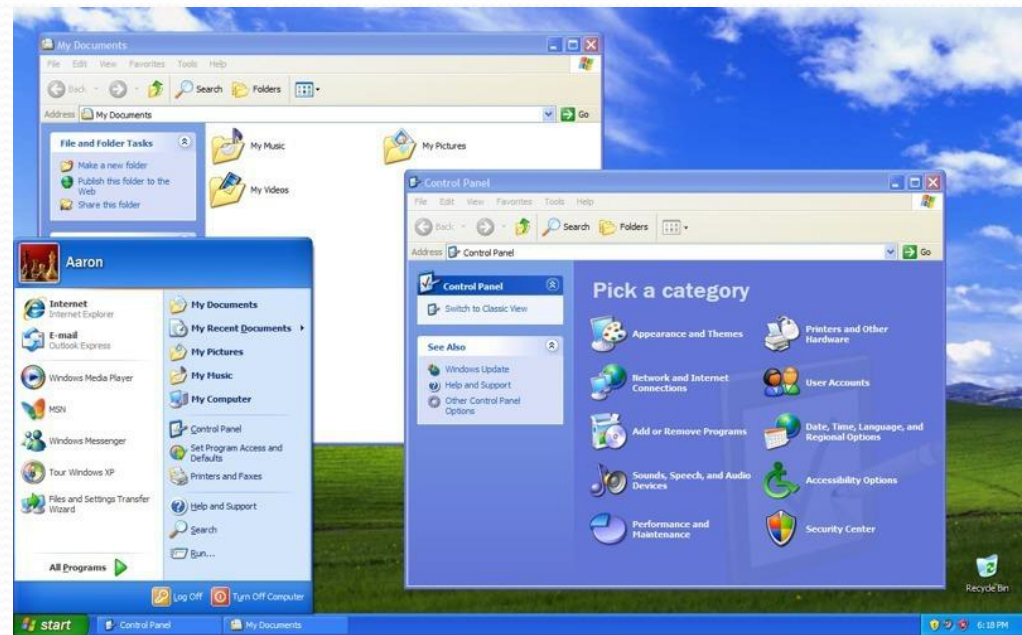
My Documents

File Edit View Favorites Tools Help

Back Search Folders

Address My Documents Go

File and Folder Tasks

Make a new folder

Publish this folder to the Web

Share this folder

My Music

My Pictures

My Videos

Control Panel

File Edit View Favorites Tools Help

Back Search Folders

Address Control Panel Go

Control Panel

Switch to Classic View

See Also

Windows Update

Help and Support

Other Control Panel Options

Pick a category

Appearance and Themes

Printers and Other Hardware

Network and Internet Connections

User Accounts

Add or Remove Programs

Date, Time, Language, and Regional Options

Sounds, Speech, and Audio Devices

Accessibility Options

Performance and Maintenance

Security Center

Aaron

Internet
Internet Explorer

E-mail
Outlook Express

Windows Media Player

MSN

Windows Messenger

Tour Windows XP

Files and Settings Transfer Wizard

All Programs

My Documents

My Recent Documents

My Pictures

My Music

My Computer

Control Panel

Set Program Access and Defaults

Printers and Faxes

Help and Support

Search

Run...

Log Off

Turn Off Computer

Recycle Bin

start

Control Panel

My Documents

6:18 PM